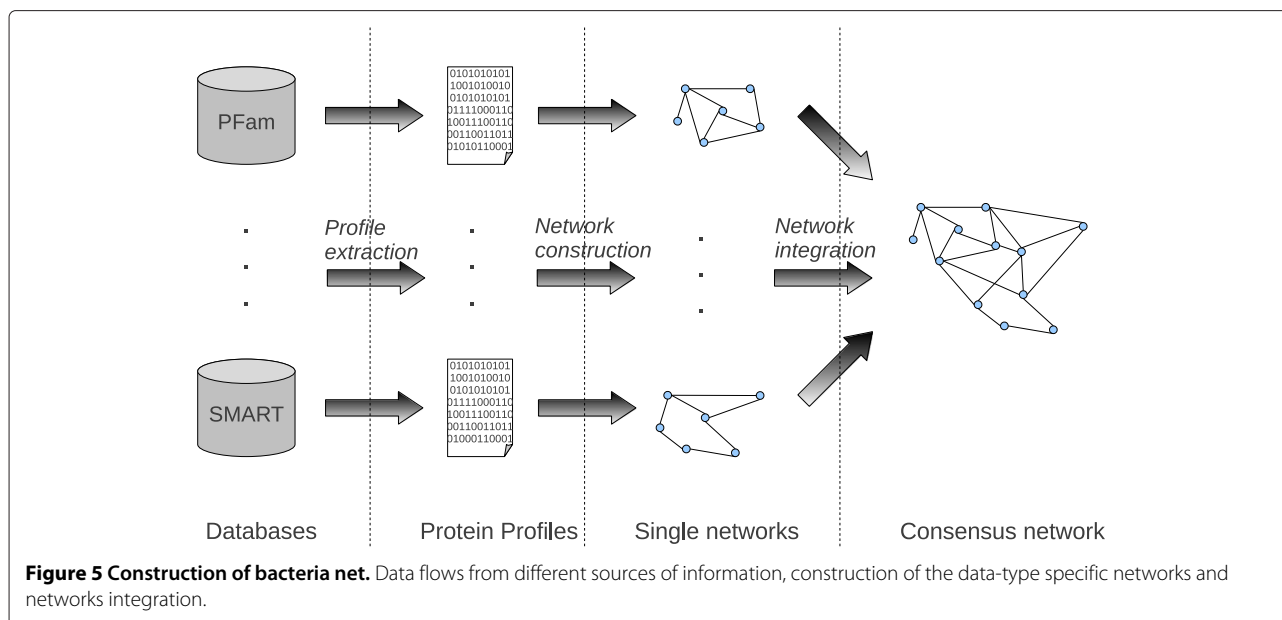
PFam

0101010101
1001010010
0101010101
0111100011
1001110011
0011001101
0101011000

Profile extraction

Network construction

Network integration

SMART

0101010101
1001010010
0101010101
0111100011
1001110011
0011001101
0100011000

Databases

Protein Profiles

Single networks

Consensus network

**Figure 5 Construction of bacteria net.** Data flows from different sources of information, construction of the data-type specific networks and networks integration.